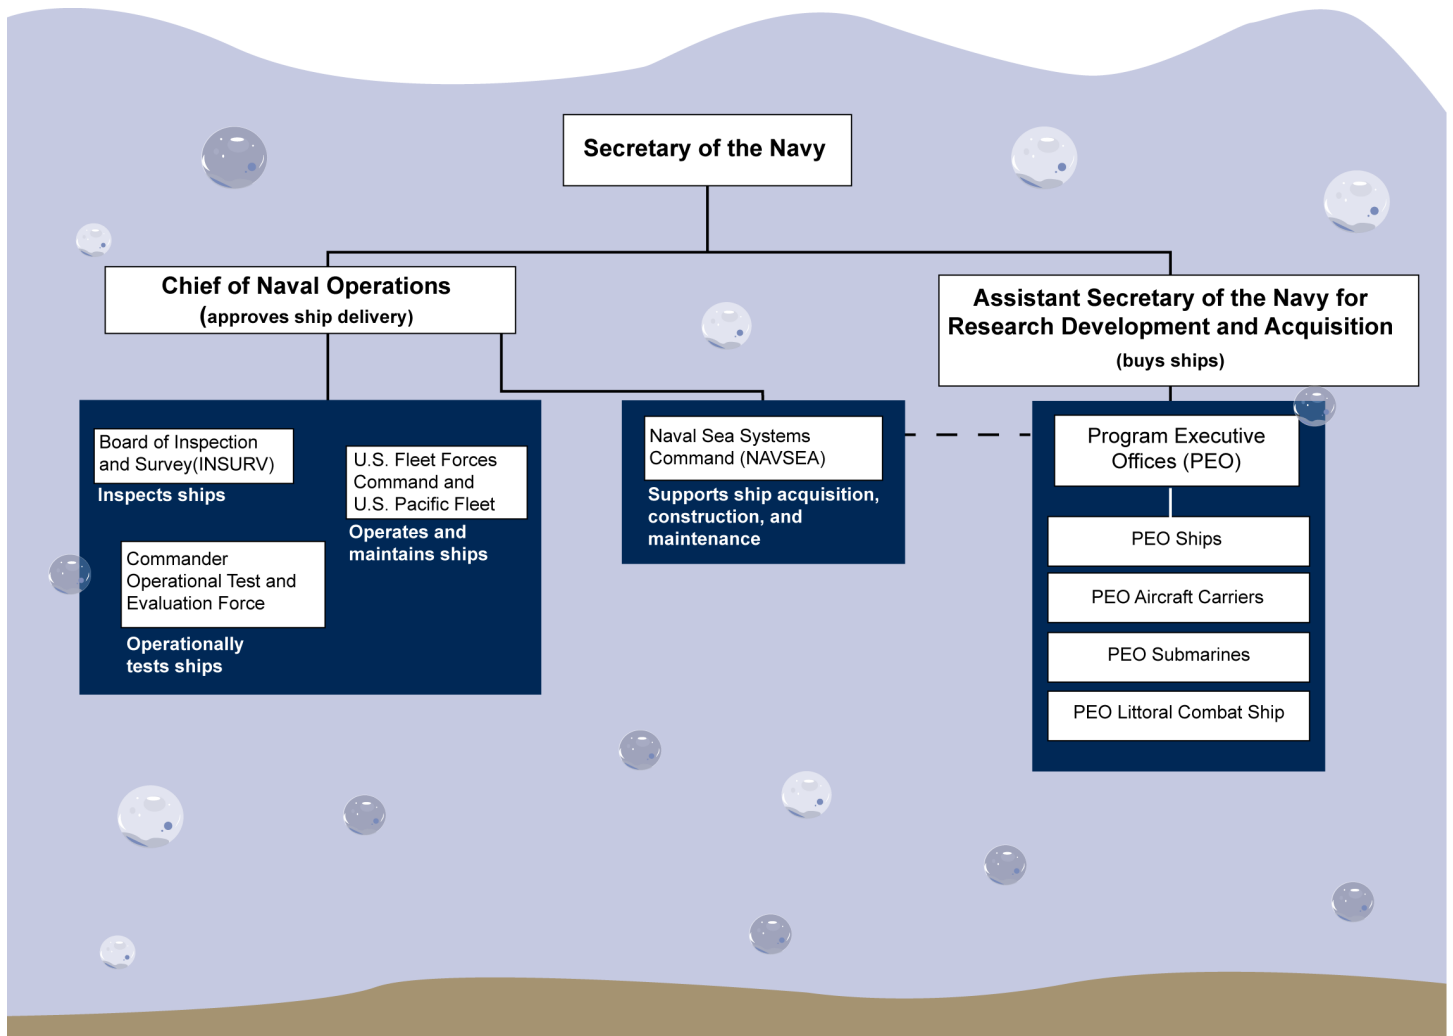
Secretary of the Navy

Chief of Naval Operations
(approves ship delivery)

Assistant Secretary of the Navy for Research Development and Acquisition
(buys ships)

Board of Inspection and Survey(INSURV)
Inspects ships

U.S. Fleet Forces Command and U.S. Pacific Fleet
Operates and maintains ships

Commander Operational Test and Evaluation Force
Operationally tests ships

Naval Sea Systems Command (NAVSEA)
Supports ship acquisition, construction, and maintenance

Program Executive Offices (PEO)

PEO Ships

PEO Aircraft Carriers

PEO Submarines

PEO Littoral Combat Ship